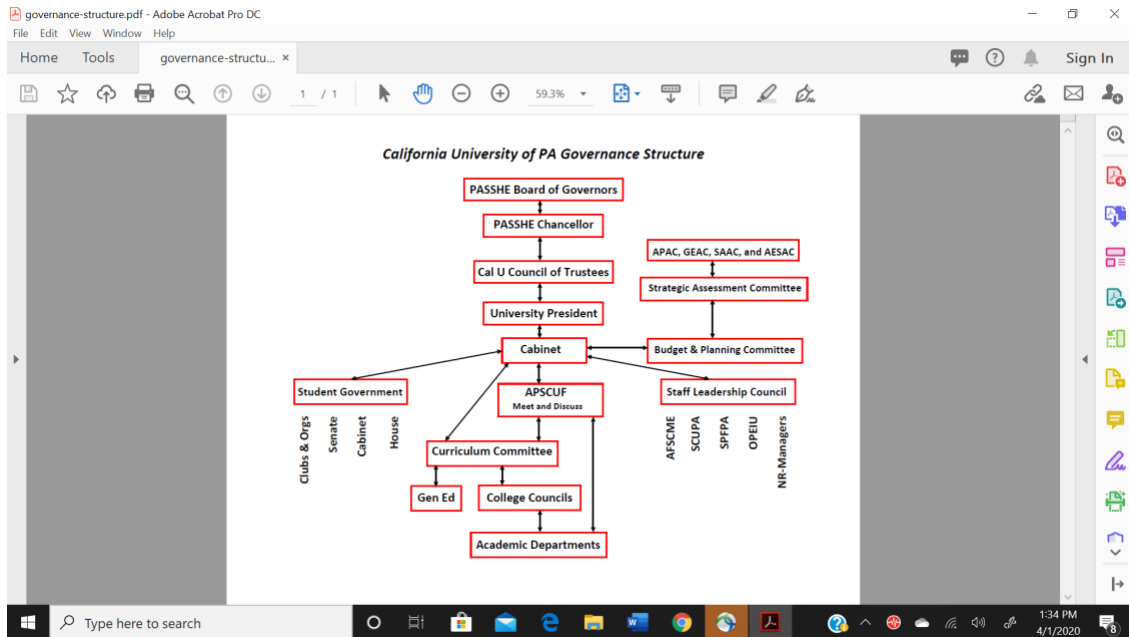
governance-structure.pdf - Adobe Acrobat Pro DC
File Edit View Window Help
Home Tools governance-structu... ×
Sign In
1 / 1
59.3%

California University of PA Governance Structure

PASSHE Board of Governors
PASSHE Chancellor
Cal U Council of Trustees
University President
Cabinet
APAC, GEAC, SAAC, and AESAC
Strategic Assessment Committee
Budget & Planning Committee
Student Government
Clubs & Orgs
Senate
Cabinet
House
APSCUF
Meet and Discuss
Staff Leadership Council
AFSCME
SCUPA
SPFPA
OPEIU
NR-Managers
Curriculum Committee
Gen Ed
College Councils
Academic Departments

Type here to search
1:34 PM
4/1/2020
8